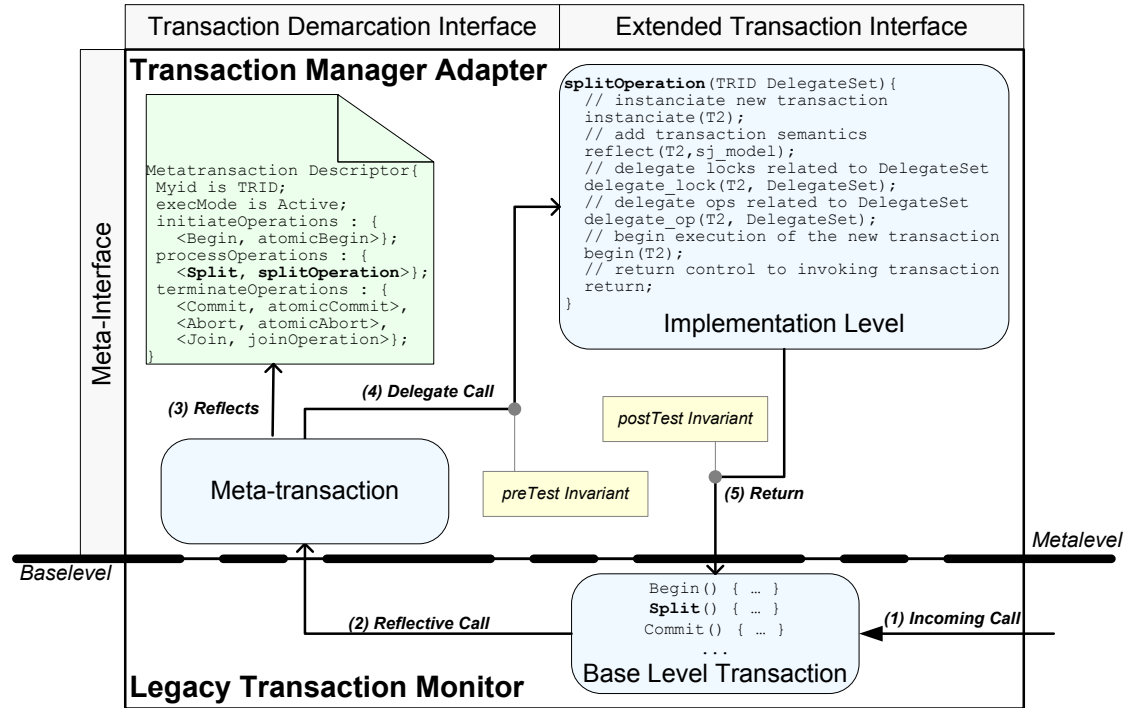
Transaction Demarcation Interface

Extended Transaction Interface

Meta-Interface

Transaction Manager Adapter

Metatransaction Descriptor{
 Myid is TRID;
 execMode is Active;
 initiateOperations : {
  <Begin, atomicBegin>};
 processOperations : {
  <**Split, splitOperation**>};
 terminateOperations : {
  <Commit, atomicCommit>,
  <Abort, atomicAbort>,
  <Join, joinOperation>};
}

**splitOperation**(TRID DelegateSet){
 // instanciate new transaction
 instanciate(T2);
 // add transaction semantics
 reflect(T2,sj_model);
 // delegate locks related to DelegateSet
 delegate_lock(T2, DelegateSet);
 // delegate ops related to DelegateSet
 delegate_op(T2, DelegateSet);
 // begin execution of the new transaction
 begin(T2);
 // return control to invoking transaction
 return;
}

Implementation Level

(3) Reflects

(4) Delegate Call

postTest Invariant

Meta-transaction

preTest Invariant

(5) Return

Metalevel

Baselevel

Begin() { … }
**Split**() { … }
Commit() { … }
...

(2) Reflective Call

(1) Incoming Call

Base Level Transaction

Legacy Transaction Monitor